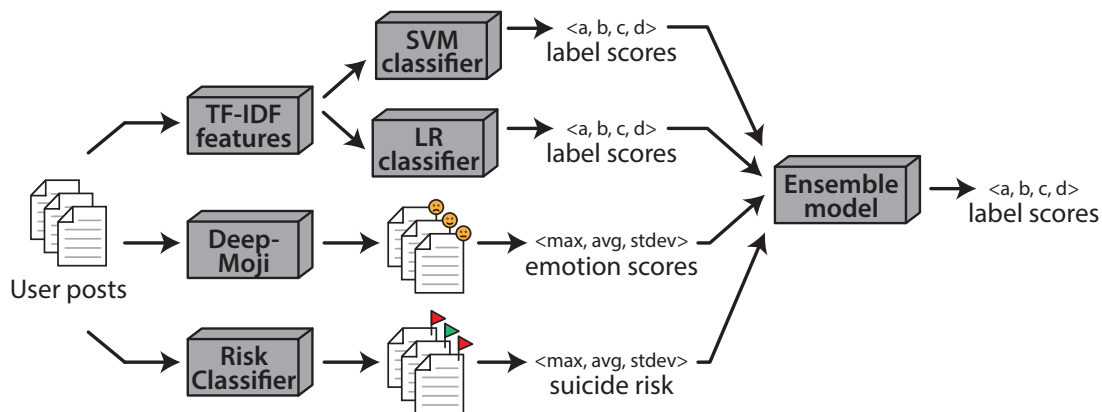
SVM classifier

<a, b, c, d>
label scores

TF-IDF features

LR classifier

<a, b, c, d>
label scores

Ensemble model

<a, b, c, d>
label scores

User posts

Deep-Moji

<max, avg, stdev>
emotion scores

Risk Classifier

<max, avg, stdev>
suicide risk